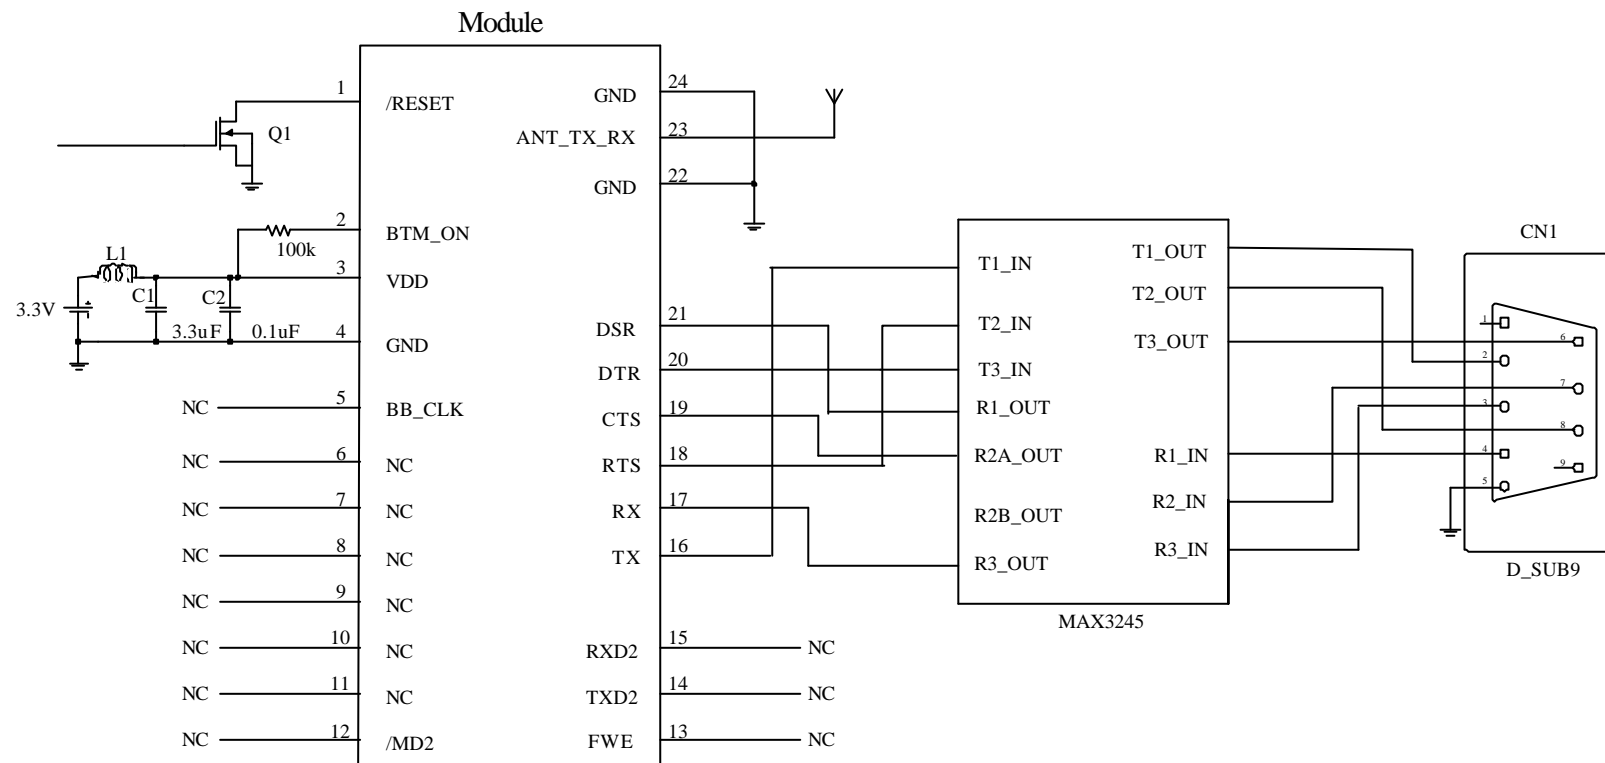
Module

1 /RESET
Q1
2 BTM_ON
100k
L1
3 VDD
3.3V
C1
C2
3.3uF
0.1uF
4 GND
NC 5 BB_CLK
NC 6 NC
NC 7 NC
NC 8 NC
NC 9 NC
NC 10 NC
NC 11 NC
NC 12 /MD2

GND 24
ANT_TX_RX 23
GND 22
DSR 21
DTR 20
CTS 19
RTS 18
RX 17
TX 16
RXD2 15 NC
TXD2 14 NC
FWE 13 NC

T1_IN
T2_IN
T3_IN
R1_OUT
R2A_OUT
R2B_OUT
R3_OUT
T1_OUT
T2_OUT
T3_OUT
R1_IN
R2_IN
R3_IN
MAX3245

CN1
1
2
3
4
5
6
7
8
9
D_SUB9